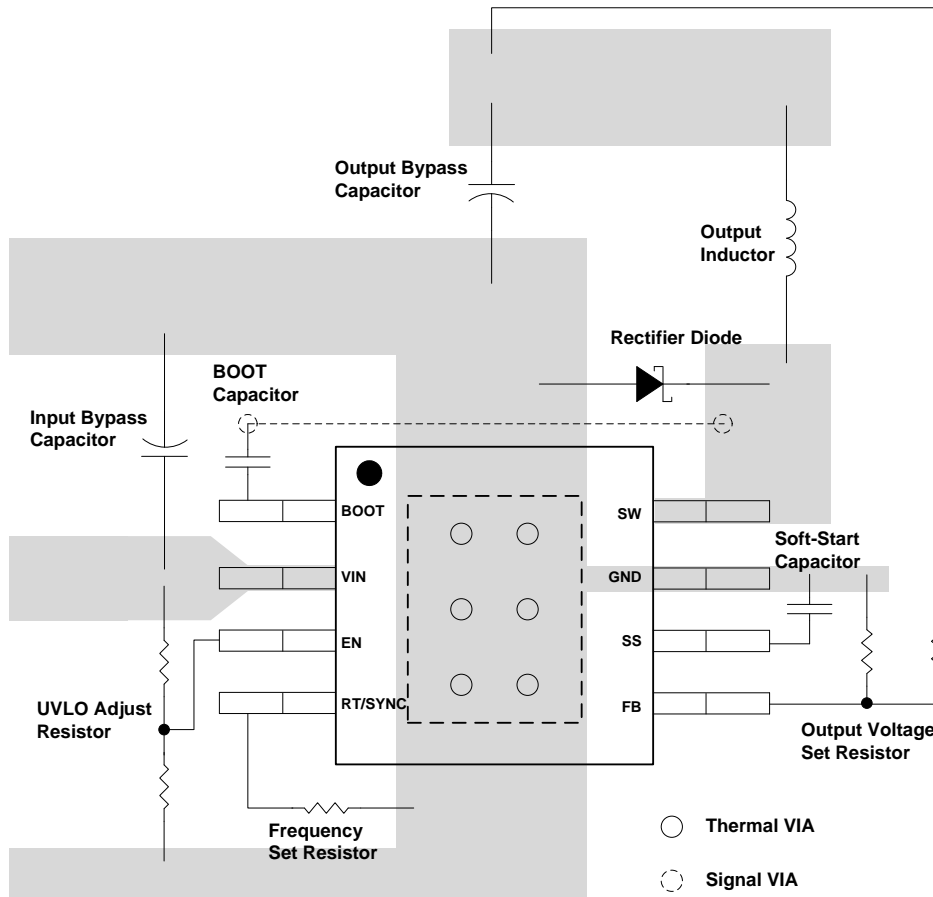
Output Bypass Capacitor

Output Inductor

Rectifier Diode

BOOT Capacitor

Input Bypass Capacitor

BOOT

VIN

EN

RT/SYNC

SW

GND

SS

FB

Soft-Start Capacitor

UVLO Adjust Resistor

Output Voltage Set Resistor

Frequency Set Resistor

Thermal VIA

Signal VIA